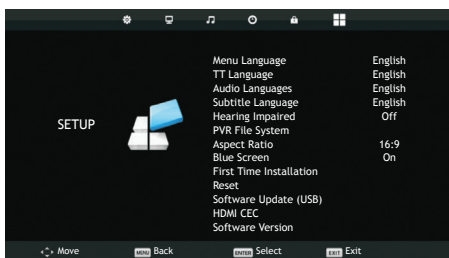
SETUP

| | |
|---|---|
| Menu Language | English |
| TT Language | English |
| Audio Languages | English |
| Subtitle Language | English |
| Hearing Impaired | Off |
| PVR File System | |
| Aspect Ratio | 16:9 |
| Blue Screen | On |
| First Time Installation | |
| Reset | |
| Software Update (USB) | |
| HDMI CEC | |
| Software Version | |

Move MENU Back ENTER Select EXIT Exit